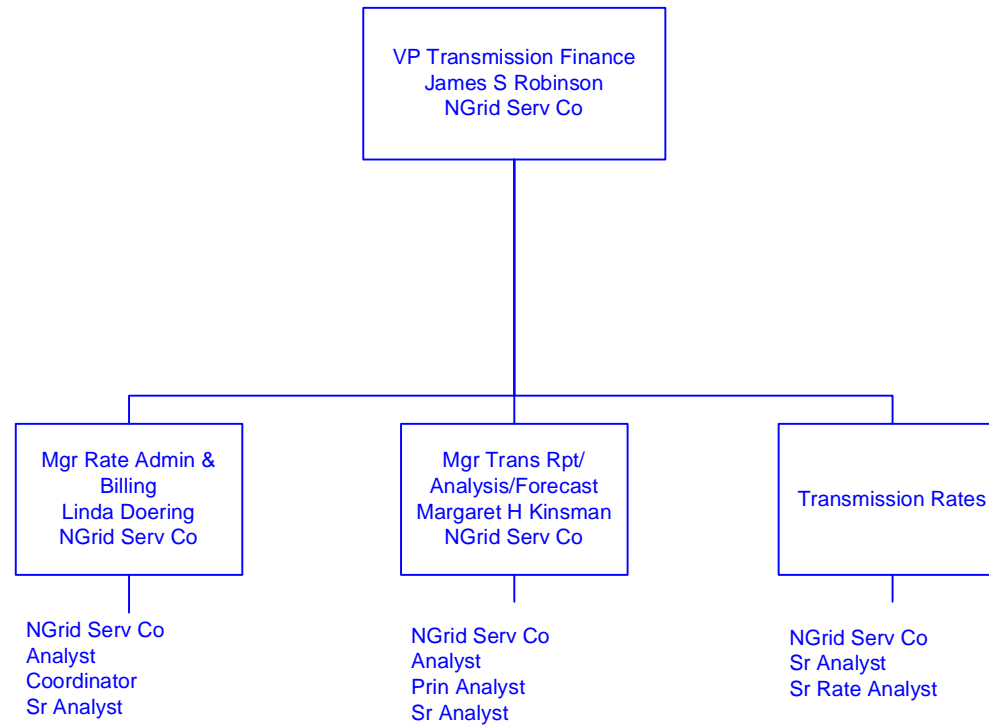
VP Transmission Finance
James S Robinson
NGrid Serv Co

Mgr Rate Admin & Billing
Linda Doering
NGrid Serv Co

NGrid Serv Co
Analyst
Coordinator
Sr Analyst

Mgr Trans Rpt/ Analysis/Forecast
Margaret H Kinsman
NGrid Serv Co

NGrid Serv Co
Analyst
Prin Analyst
Sr Analyst

Transmission Rates

NGrid Serv Co
Sr Analyst
Sr Rate Analyst